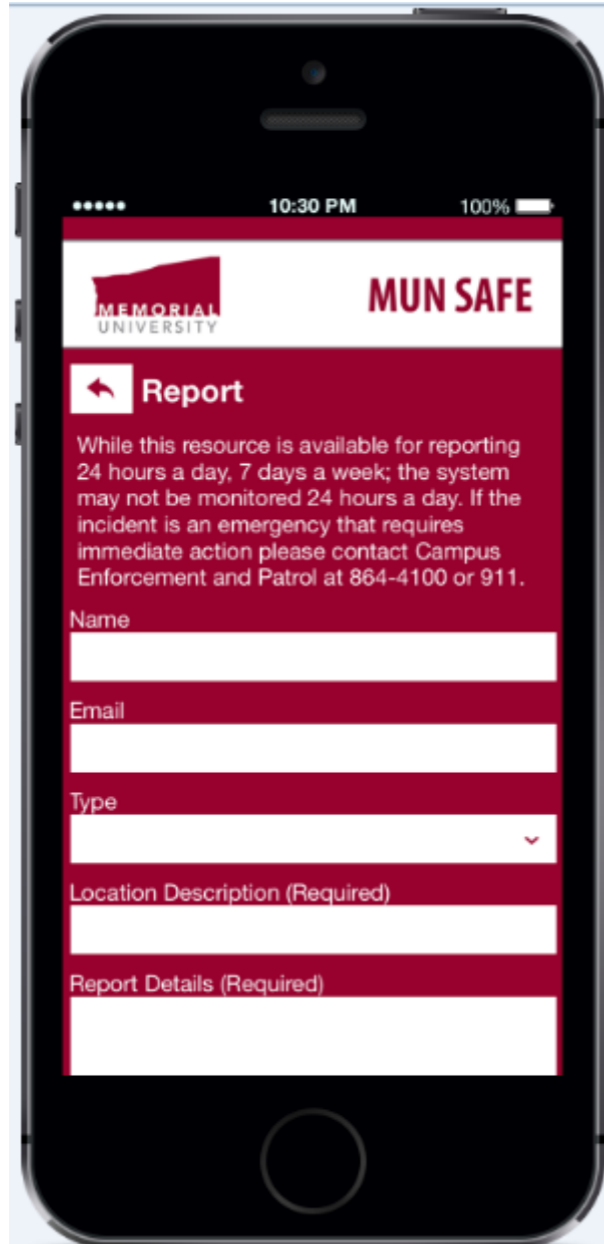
●●●●● 10:30 PM 100%

MEMORIAL UNIVERSITY

MUN SAFE

Report

While this resource is available for reporting 24 hours a day, 7 days a week; the system may not be monitored 24 hours a day. If the incident is an emergency that requires immediate action please contact Campus Enforcement and Patrol at 864-4100 or 911.

Name

Email

Type

Location Description (Required)

Report Details (Required)